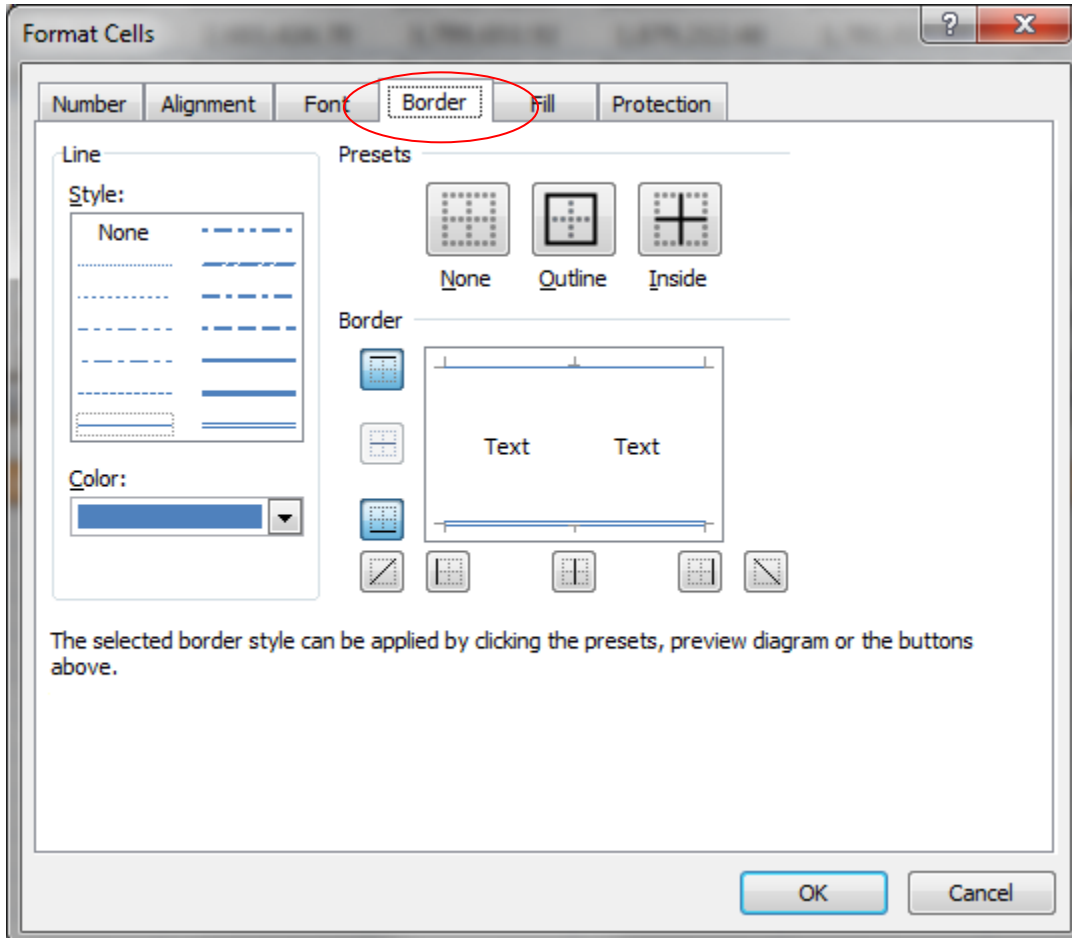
Format Cells

?

X

Number

Alignment

Font

Border

Fill

Protection

Line

Style:

None

Color:

Presets

None

Outline

Inside

Border

Text

Text

The selected border style can be applied by clicking the presets, preview diagram or the buttons above.

OK

Cancel